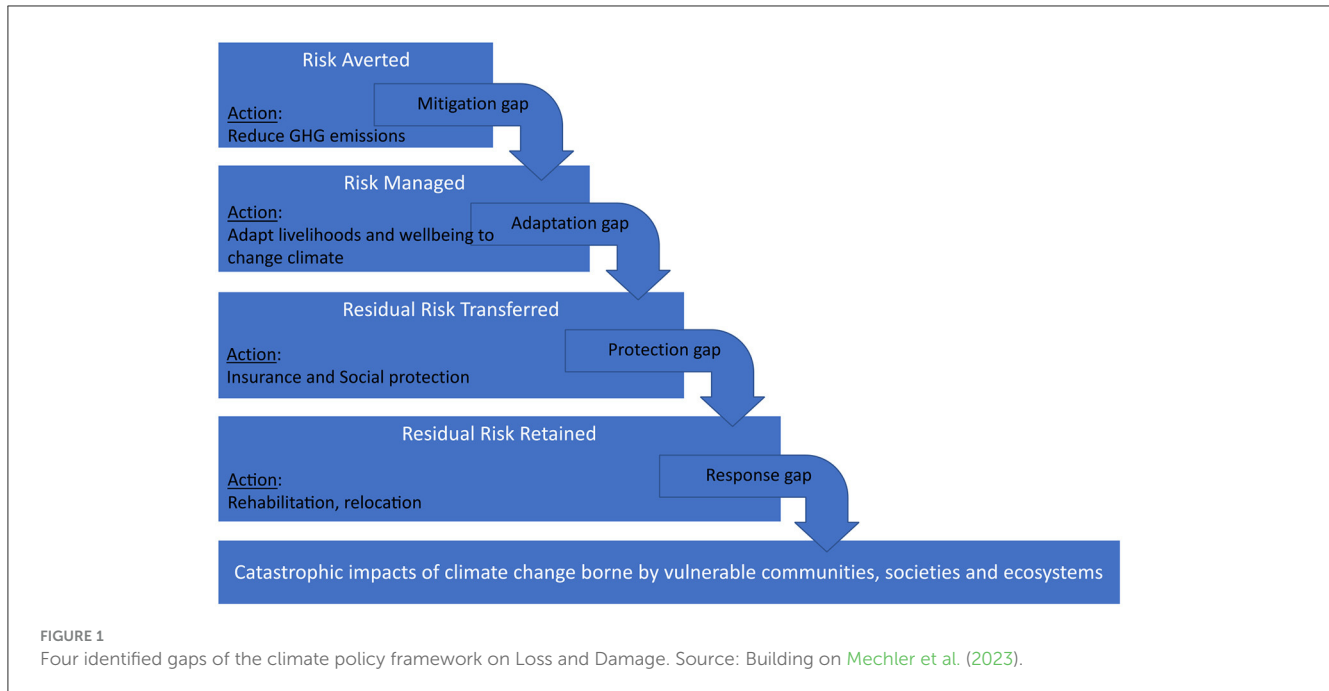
Risk Averted

Action:
Reduce GHG emissions

Mitigation gap

Risk Managed

Action:
Adapt livelihoods and wellbeing to change climate

Adaptation gap

Residual Risk Transferred

Action:
Insurance and Social protection

Protection gap

Residual Risk Retained

Action:
Rehabilitation, relocation

Response gap

Catastrophic impacts of climate change borne by vulnerable communities, societies and ecosystems

FIGURE 1
Four identified gaps of the climate policy framework on Loss and Damage. Source: Building on Mechler et al. (2023).